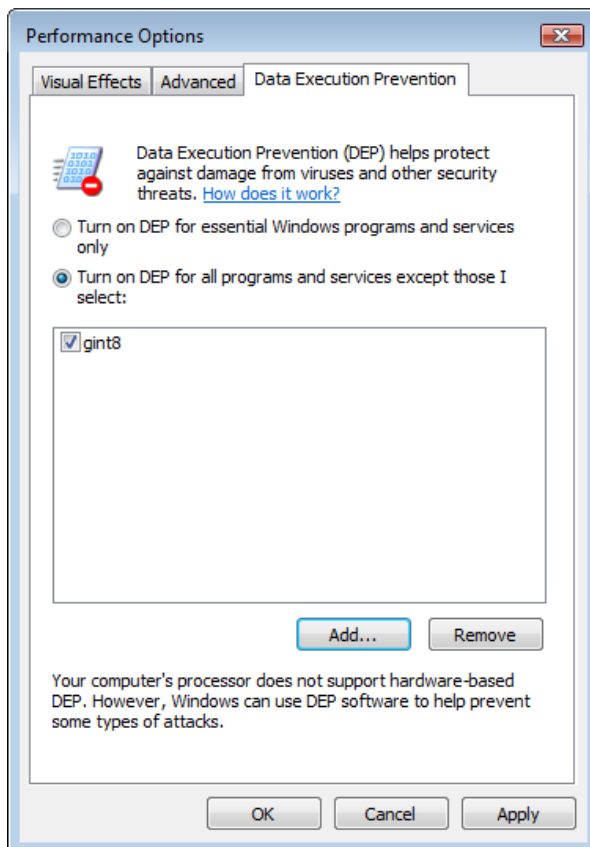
Performance Options

Visual Effects | Advanced | Data Execution Prevention

Data Execution Prevention (DEP) helps protect against damage from viruses and other security threats. How does it work?

Turn on DEP for essential Windows programs and services only

Turn on DEP for all programs and services except those I select:

gint8

Add... Remove

Your computer's processor does not support hardware-based DEP. However, Windows can use DEP software to help prevent some types of attacks.

OK Cancel Apply